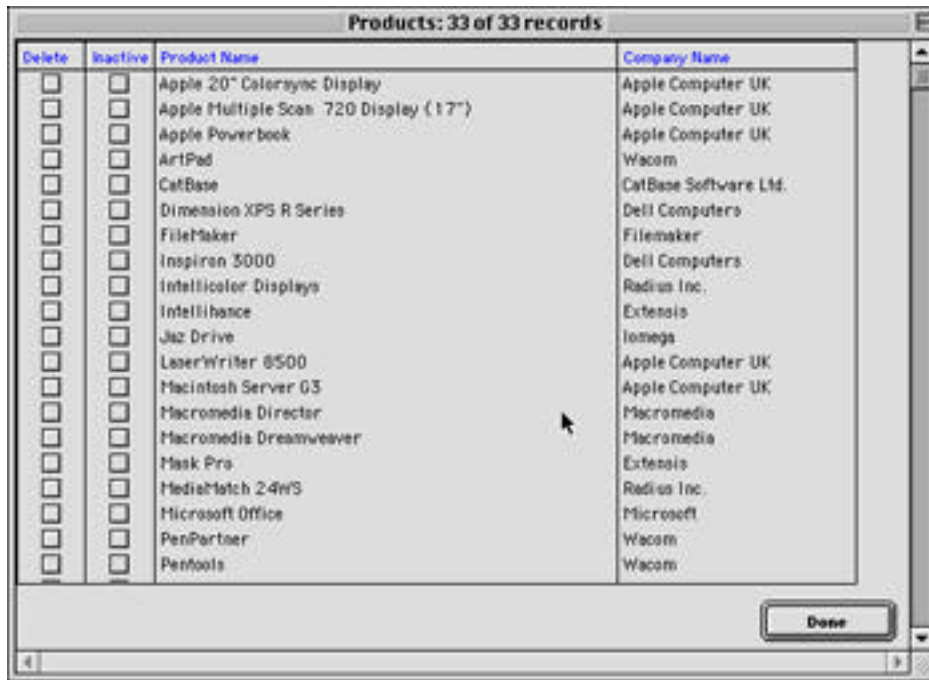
Products: 33 of 33 records

| Delete | Inactive | Product Name | Company Name |
|---|---|---|---|
| ☐ | ☐ | Apple 20" Colorsync Display | Apple Computer UK |
| ☐ | ☐ | Apple Multiple Scan 720 Display (17") | Apple Computer UK |
| ☐ | ☐ | Apple Powerbook | Apple Computer UK |
| ☐ | ☐ | ArtPad | Wacom |
| ☐ | ☐ | CatBase | CatBase Software Ltd. |
| ☐ | ☐ | Dimension XPS R Series | Dell Computers |
| ☐ | ☐ | FileMaker | Filemaker |
| ☐ | ☐ | Inspiron 3000 | Dell Computers |
| ☐ | ☐ | Intellicolor Displays | Radius Inc. |
| ☐ | ☐ | Intellihance | Extensis |
| ☐ | ☐ | Jaz Drive | Iomega |
| ☐ | ☐ | LaserWriter 8500 | Apple Computer UK |
| ☐ | ☐ | Macintosh Server G3 | Apple Computer UK |
| ☐ | ☐ | Macromedia Director | Macromedia |
| ☐ | ☐ | Macromedia Dreamweaver | Macromedia |
| ☐ | ☐ | Mask Pro | Extensis |
| ☐ | ☐ | MediaMatch 24WS | Radius Inc. |
| ☐ | ☐ | Microsoft Office | Microsoft |
| ☐ | ☐ | PenPartner | Wacom |
| ☐ | ☐ | Pentools | Wacom |

Done